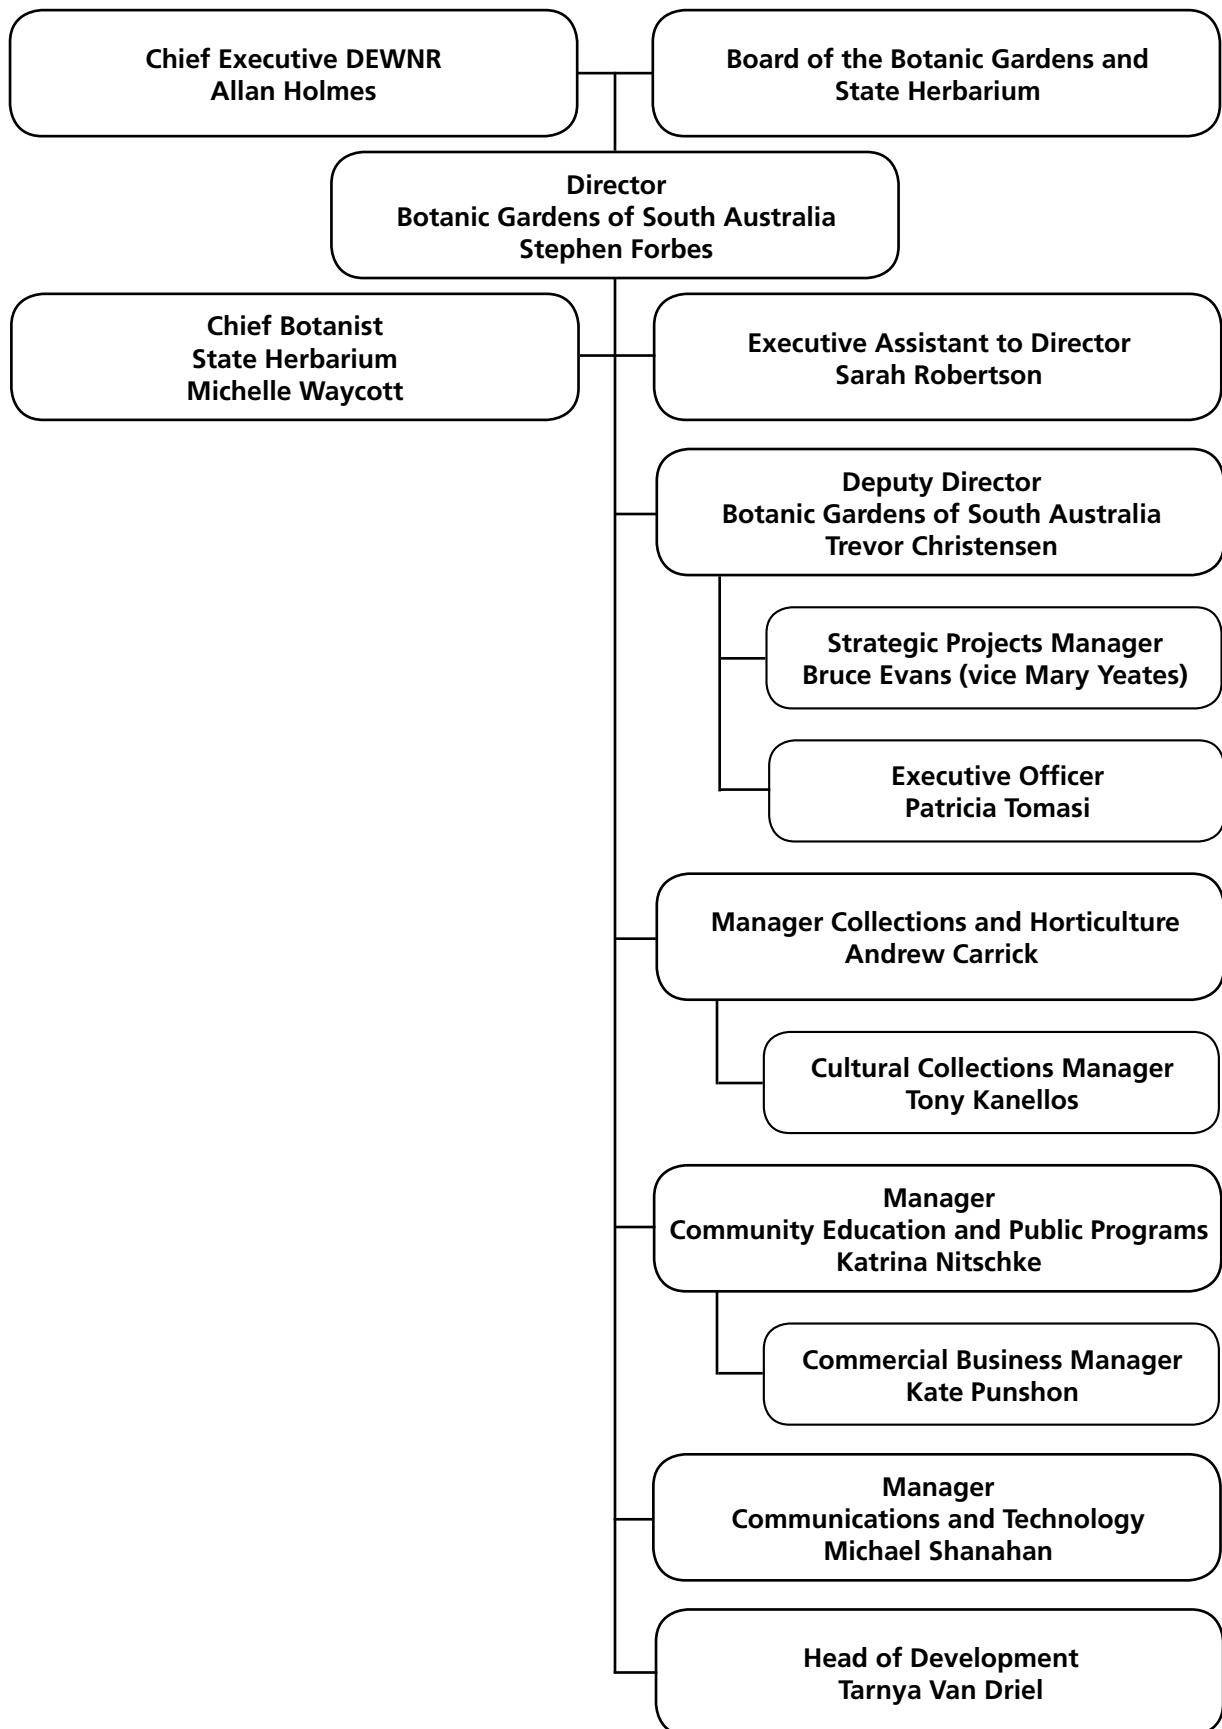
Chief Executive DEWNR
Allan Holmes

Board of the Botanic Gardens and State Herbarium

Director
Botanic Gardens of South Australia
Stephen Forbes

Chief Botanist
State Herbarium
Michelle Waycott

Executive Assistant to Director
Sarah Robertson

Deputy Director
Botanic Gardens of South Australia
Trevor Christensen

Strategic Projects Manager
Bruce Evans (vice Mary Yeates)

Executive Officer
Patricia Tomasi

Manager Collections and Horticulture
Andrew Carrick

Cultural Collections Manager
Tony Kanellos

Manager
Community Education and Public Programs
Katrina Nitschke

Commercial Business Manager
Kate Punshon

Manager
Communications and Technology
Michael Shanahan

Head of Development
Tarnya Van Driel